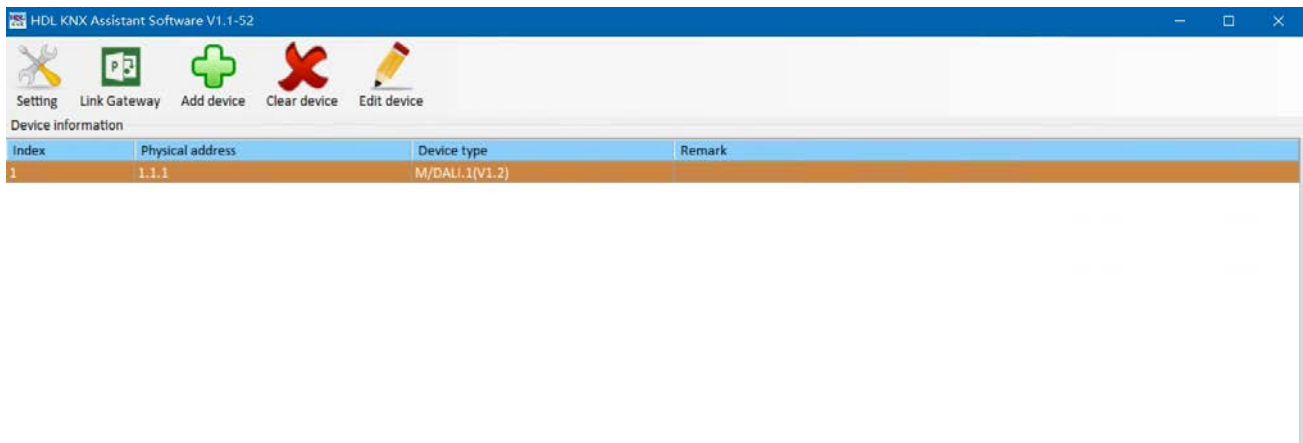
HDL KNX Assistant Software V1.1-52

Setting Link Gateway Add device Clear device Edit device

Device information

| Index | Physical address | Device type | Remark |
|---|---|---|---|
| 1 | 1.1.1 | M/DALI.1(V1.2) | |